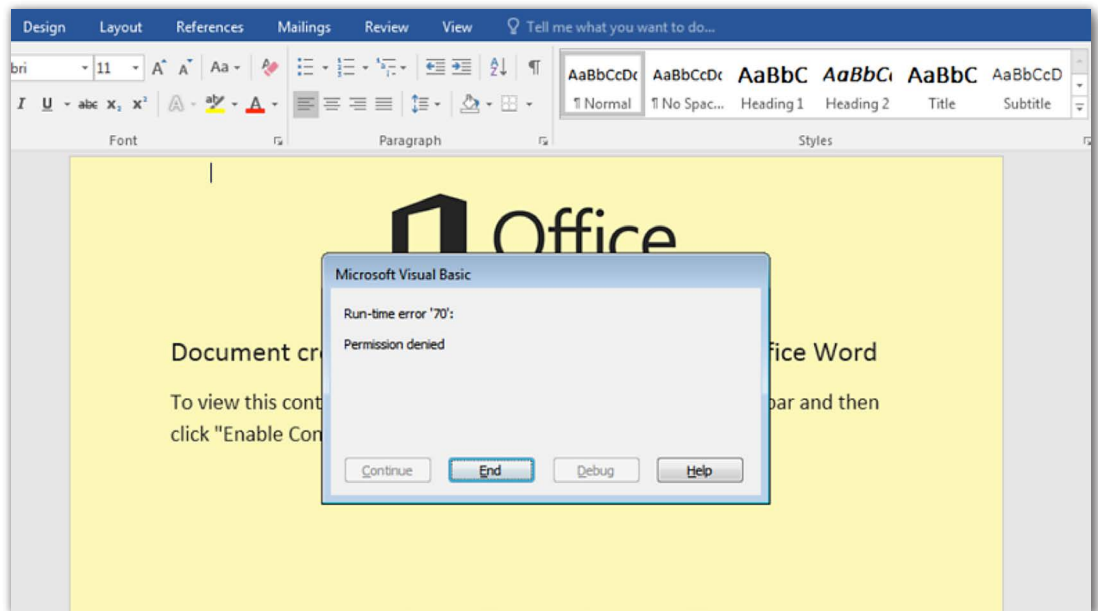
Design Layout References Mailings Review View Tell me what you want to do...

bri 11 A A Aa

I U abc $x_2$ $x^2$ A A

AaBbCcDc ¶ Normal
AaBbCcDc ¶ No Spac...
AaBbC Heading 1
AaBbCc Heading 2
AaBbC Title
AaBbCcD Subtitle

Font Paragraph Styles

Office

Microsoft Visual Basic

Run-time error '70':

Permission denied

Continue End Debug Help

Document cr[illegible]fice Word

To view this cont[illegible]bar and then click "Enable Con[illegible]